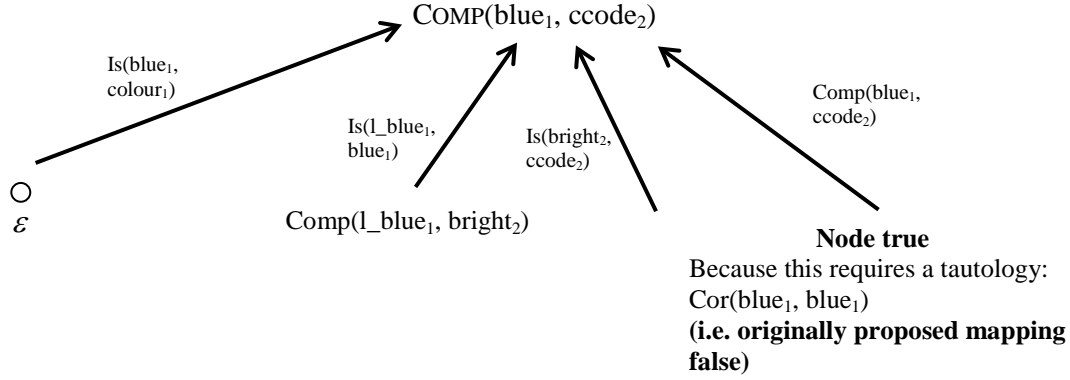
COMP($blue_1$, $ccode_2$)

Is($blue_1$, $colour_1$)

Is($l\_blue_1$, $blue_1$)

Is($bright_2$, $ccode_2$)

Comp($blue_1$, $ccode_2$)

$\varepsilon$

Comp($l\_blue_1$, $bright_2$)

**Node true**
Because this requires a tautology: Cor($blue_1$, $blue_1$)
**(i.e. originally proposed mapping false)**